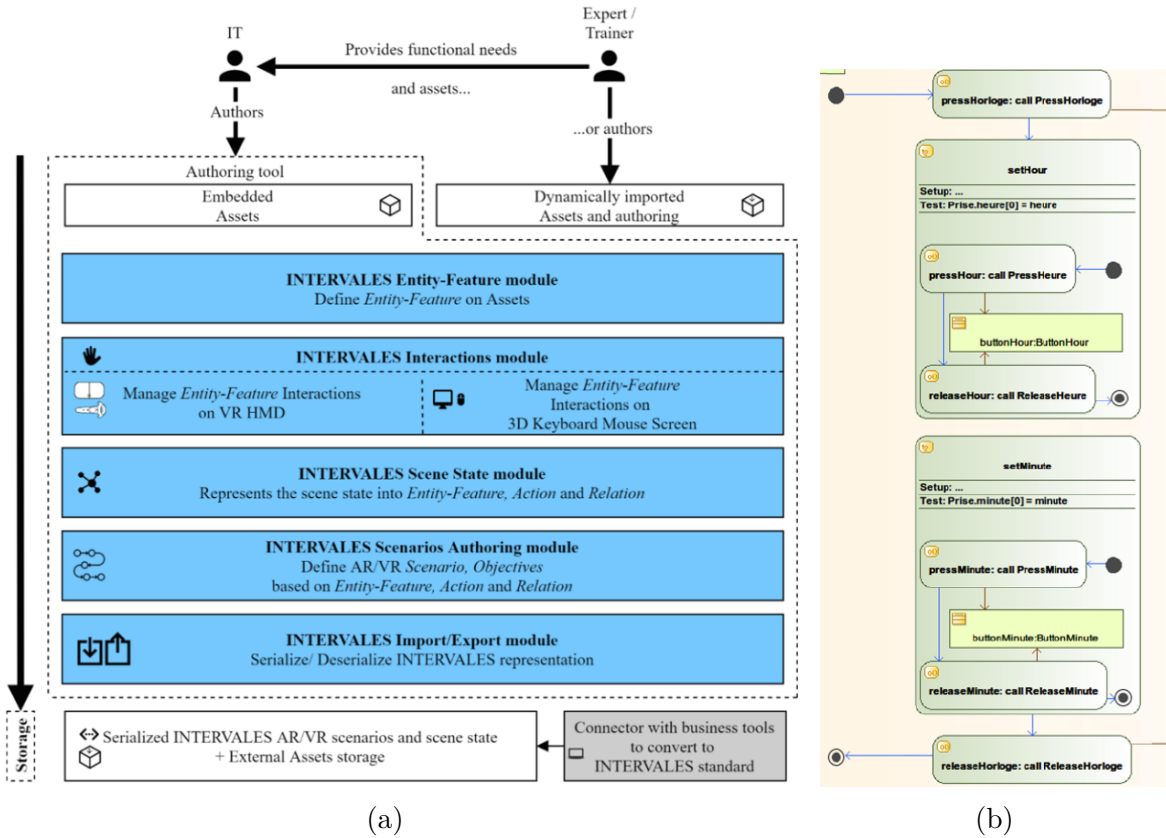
IT

Expert / Trainer

Provides functional needs

and assets...

Authors

...or authors

Authoring tool

Embedded Assets

Dynamically imported Assets and authoring

INTERVALES Entity-Feature module
Define *Entity-Feature* on Assets

INTERVALES Interactions module

Manage *Entity-Feature* Interactions on VR HMD

Manage *Entity-Feature* Interactions on 3D Keyboard Mouse Screen

INTERVALES Scene State module
Represents the scene state into *Entity-Feature, Action* and *Relation*

INTERVALES Scenarios Authoring module
Define AR/VR *Scenario, Objectives* based on *Entity-Feature, Action* and *Relation*

INTERVALES Import/Export module
Serialize/ Deserialize INTERVALES representation

Storage

Serialized INTERVALES AR/VR scenarios and scene state + External Assets storage

Connector with business tools to convert to INTERVALES standard

(a)

pressHorloge: call PressHorloge

setHour
Setup: ...
Test: Prise.heure[0] = heure

pressHour: call PressHeure

buttonHour:ButtonHour

releaseHour: call ReleaseHeure

setMinute
Setup: ...
Test: Prise.minute[0] = minute

pressMinute: call PressMinute

buttonMinute:ButtonMinute

releaseMinute: call ReleaseMinute

releaseHorloge: call ReleaseHorloge

(b)